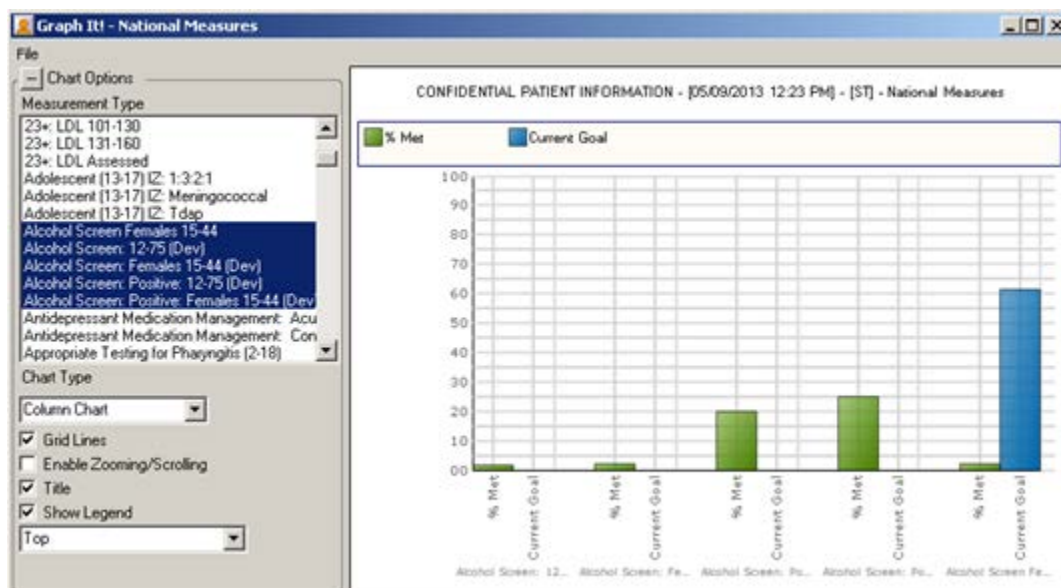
Graph It! - National Measures

File

Chart Options

Measurement Type

23+: LDL 101-130
23+: LDL 131-160
23+: LDL Assessed
Adolescent (13-17) IZ: 1:3:2:1
Adolescent (13-17) IZ: Meningococcal
Adolescent (13-17) IZ: Tdap
Alcohol Screen Females 15-44
Alcohol Screen: 12-75 (Dev)
Alcohol Screen: Females 15-44 (Dev)
Alcohol Screen: Positive: 12-75 (Dev)
Alcohol Screen: Positive: Females 15-44 (Dev
Antidepressant Medication Management: Acu
Antidepressant Medication Management: Con
Appropriate Testing for Phayngitis (2-18)

Chart Type

Column Chart

Grid Lines
Enable Zooming/Scrolling
Title
Show Legend

Top

CONFIDENTIAL PATIENT INFORMATION - [05/09/2013 12:23 PM] - [ST] - National Measures

% Met
Current Goal

100
90
80
70
60
50
40
30
20
10
00

% Met
Current Goal
% Met
Current Goal
% Met
Current Goal
% Met
Current Goal
% Met
Current Goal

Alcohol Screen: 12... Alcohol Screen: Fe... Alcohol Screen: Po... Alcohol Screen: Po... Alcohol Screen Fe...